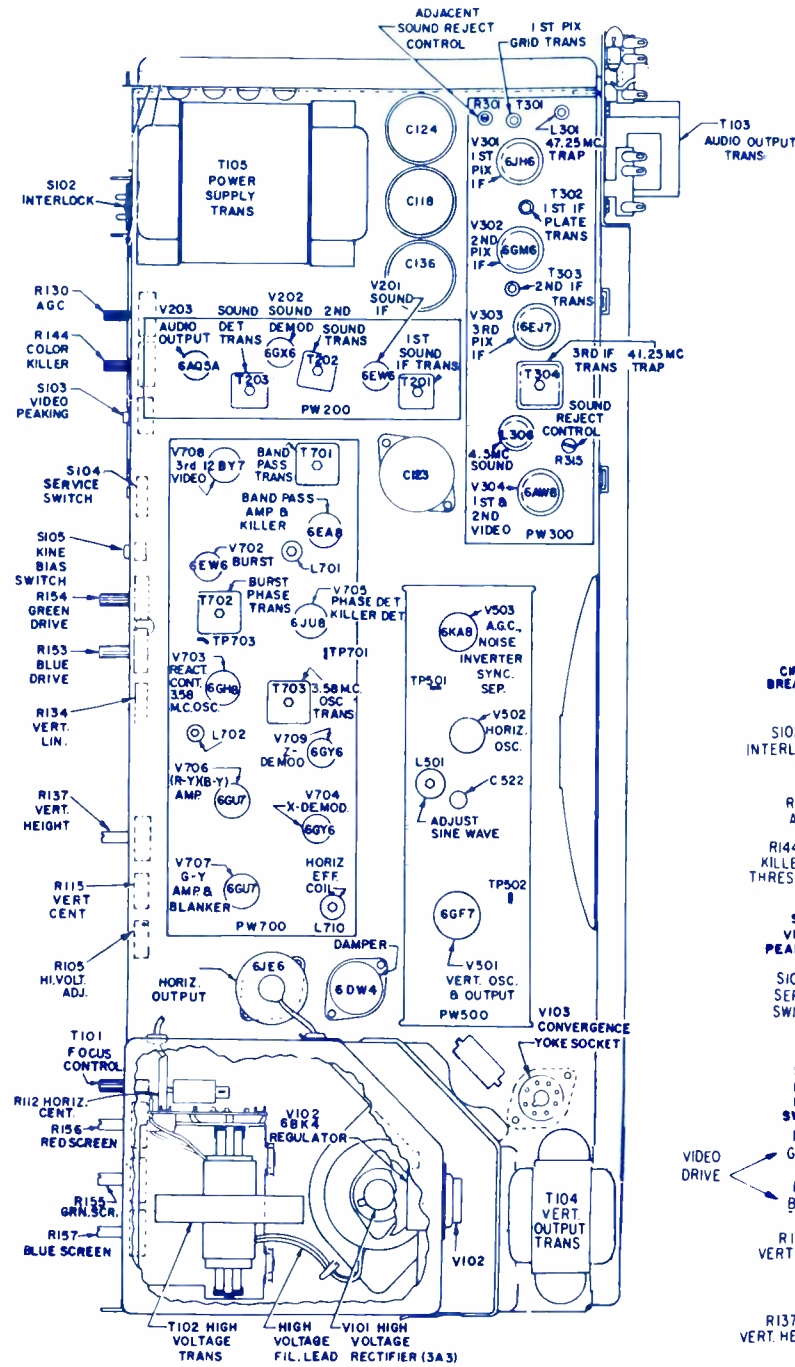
ADJACENT SOUND REJECT CONTROL

1 ST PIX GRID TRANS

R301 T301

L301 47.25 MC TRAP

T103 AUDIO OUTPUT TRANS

T105 POWER SUPPLY TRANS

C124

C118

C136

V301 1ST PIX IF 6JH6

T302 1 ST IF PLATE TRANS

V302 2ND PIX IF 6GM6

T303 2ND IF TRANS

S102 INTERLOCK

R130 AGC

R144 COLOR KILLER

S103 VIDEO PEAKING

V203 AUDIO OUTPUT 6AQ5A

SOUND DET TRANS T203

V202 SOUND DEMOD 6GX6

2ND SOUND TRANS T202

V201 SOUND IF

1ST SOUND IF TRANS 6EW6 T201

PW 200

V303 3RD PIX IF 6EJ7

3RD IF TRANS T304

41.25MC TRAP

SOUND REJECT CONTROL

R315

L306 4.5MC SOUND

V304 1ST & 2ND VIDEO 6AW8

PW 300

S104 SERVICE SWITCH

S105 KINE BIAS SWITCH

R154 GREEN DRIVE

R153 BLUE DRIVE

R134 VERT. LIN.

R137 VERT. HEIGHT

R115 VERT CENT

R105 HI.VOLT. ADJ.

V708 3rd 12BY7 VIDEO

BAND PASS TRANS T701

C123

BAND PASS AMP & KILLER 6EA8

V702 BURST 6EW6

L701

T702 BURST PHASE TRANS

V705 PHASE DET KILLER DET 6JU8

TP703

V703 REACT. CONT. 3.58 M.C.OSC. 6GH8

TP701

T703 3.58 M.C. OSC TRANS

L702

V709 Z-DEMOD 6GY6

V706 (R-Y)(B-Y) AMP. 6GU7

V704 X-DEMOD. 6GY6

V707 G-Y AMP & BLANKER 6GU7

HORIZ EFF. COIL

L710

PW700

6KA8 V503 A.G.C., NOISE INVERTER SYNC. SEP.

TP501

V502 HORIZ. OSC.

L501

C 522

ADJUST SINE WAVE

TP502

6GF7

V501 VERT. OSC. & OUTPUT

PW500

HORIZ. OUTPUT 6JE6

DAMPER 6DW4

V103 CONVERGENCE YOKE SOCKET

T101 FOCUS CONTROL

R112 HORIZ. CENT.

R156 RED SCREEN

R155 GRN. SCR.

R157 BLUE SCREEN

V102 6BK4 REGULATOR

V102

T104 VERT. OUTPUT TRANS

T102 HIGH VOLTAGE TRANS

HIGH VOLTAGE FIL. LEAD

V101 HIGH VOLTAGE RECTIFIER (3A3)

VIDEO DRIVE

CH BREA

S10 INTERL

R A

R144 KILLE THRES

S VI PEA

SIC SER SWI

S SW

G

B

R1 VERT

R137 VERT. HE